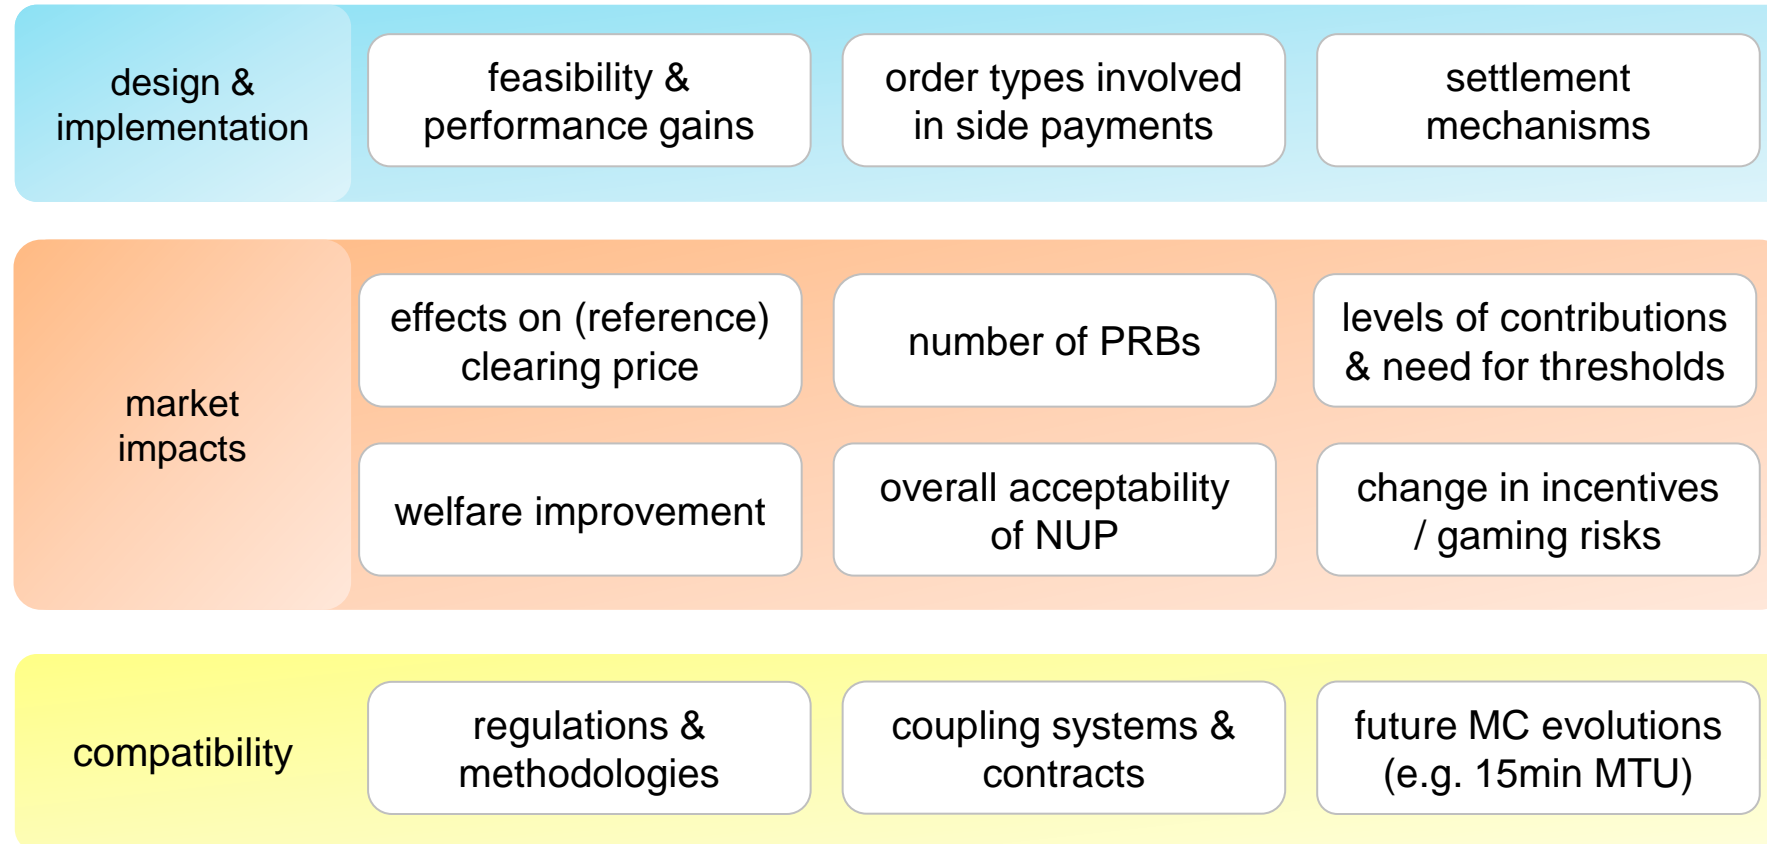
design & implementation

feasibility & performance gains

order types involved in side payments

settlement mechanisms

market impacts

effects on (reference) clearing price

number of PRBs

levels of contributions & need for thresholds

welfare improvement

overall acceptability of NUP

change in incentives / gaming risks

compatibility

regulations & methodologies

coupling systems & contracts

future MC evolutions (e.g. 15min MTU)